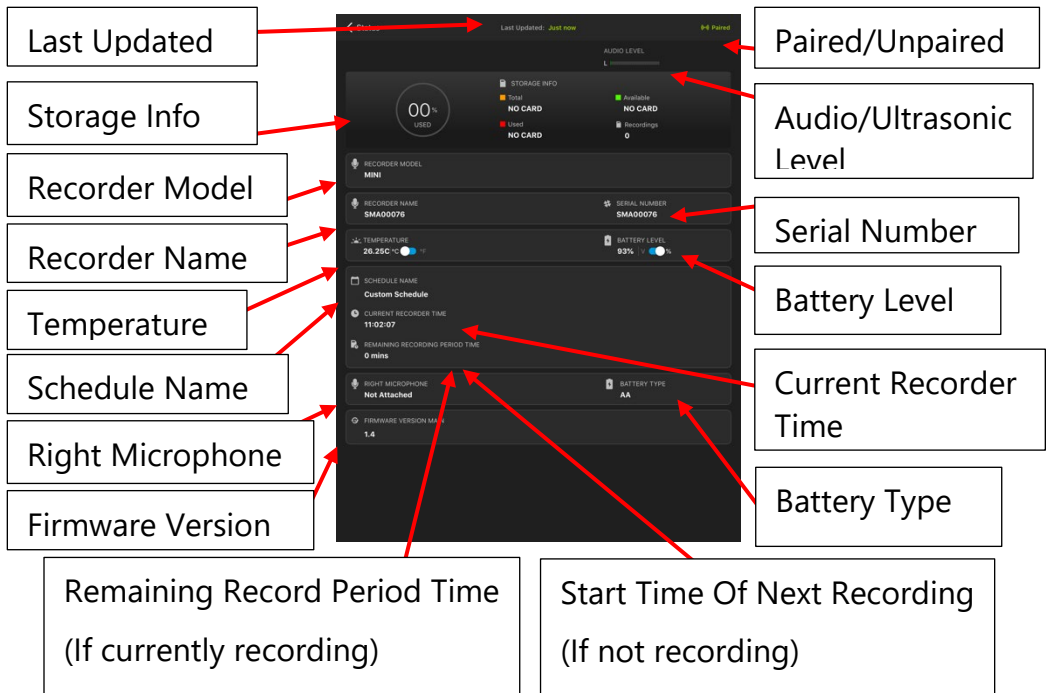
Last Updated

Storage Info

Recorder Model

Recorder Name

Temperature

Schedule Name

Right Microphone

Firmware Version

Status

Last Updated: Just now

Paired

AUDIO LEVEL

L

00%

USED

STORAGE INFO

Total
NO CARD

Available
NO CARD

Used
NO CARD

Recordings
0

RECORDER MODEL
MINI

RECORDER NAME
SMA00076

SERIAL NUMBER
SMA00076

TEMPERATURE
26.25C °C °F

BATTERY LEVEL
93% V %

SCHEDULE NAME
Custom Schedule

CURRENT RECORDER TIME
11:02:07

REMAINING RECORDING PERIOD TIME
0 mins

RIGHT MICROPHONE
Not Attached

BATTERY TYPE
AA

FIRMWARE VERSION MAIN
1.4

Paired/Unpaired

Audio/Ultrasonic Level

Serial Number

Battery Level

Current Recorder Time

Battery Type

Remaining Record Period Time (If currently recording)

Start Time Of Next Recording (If not recording)